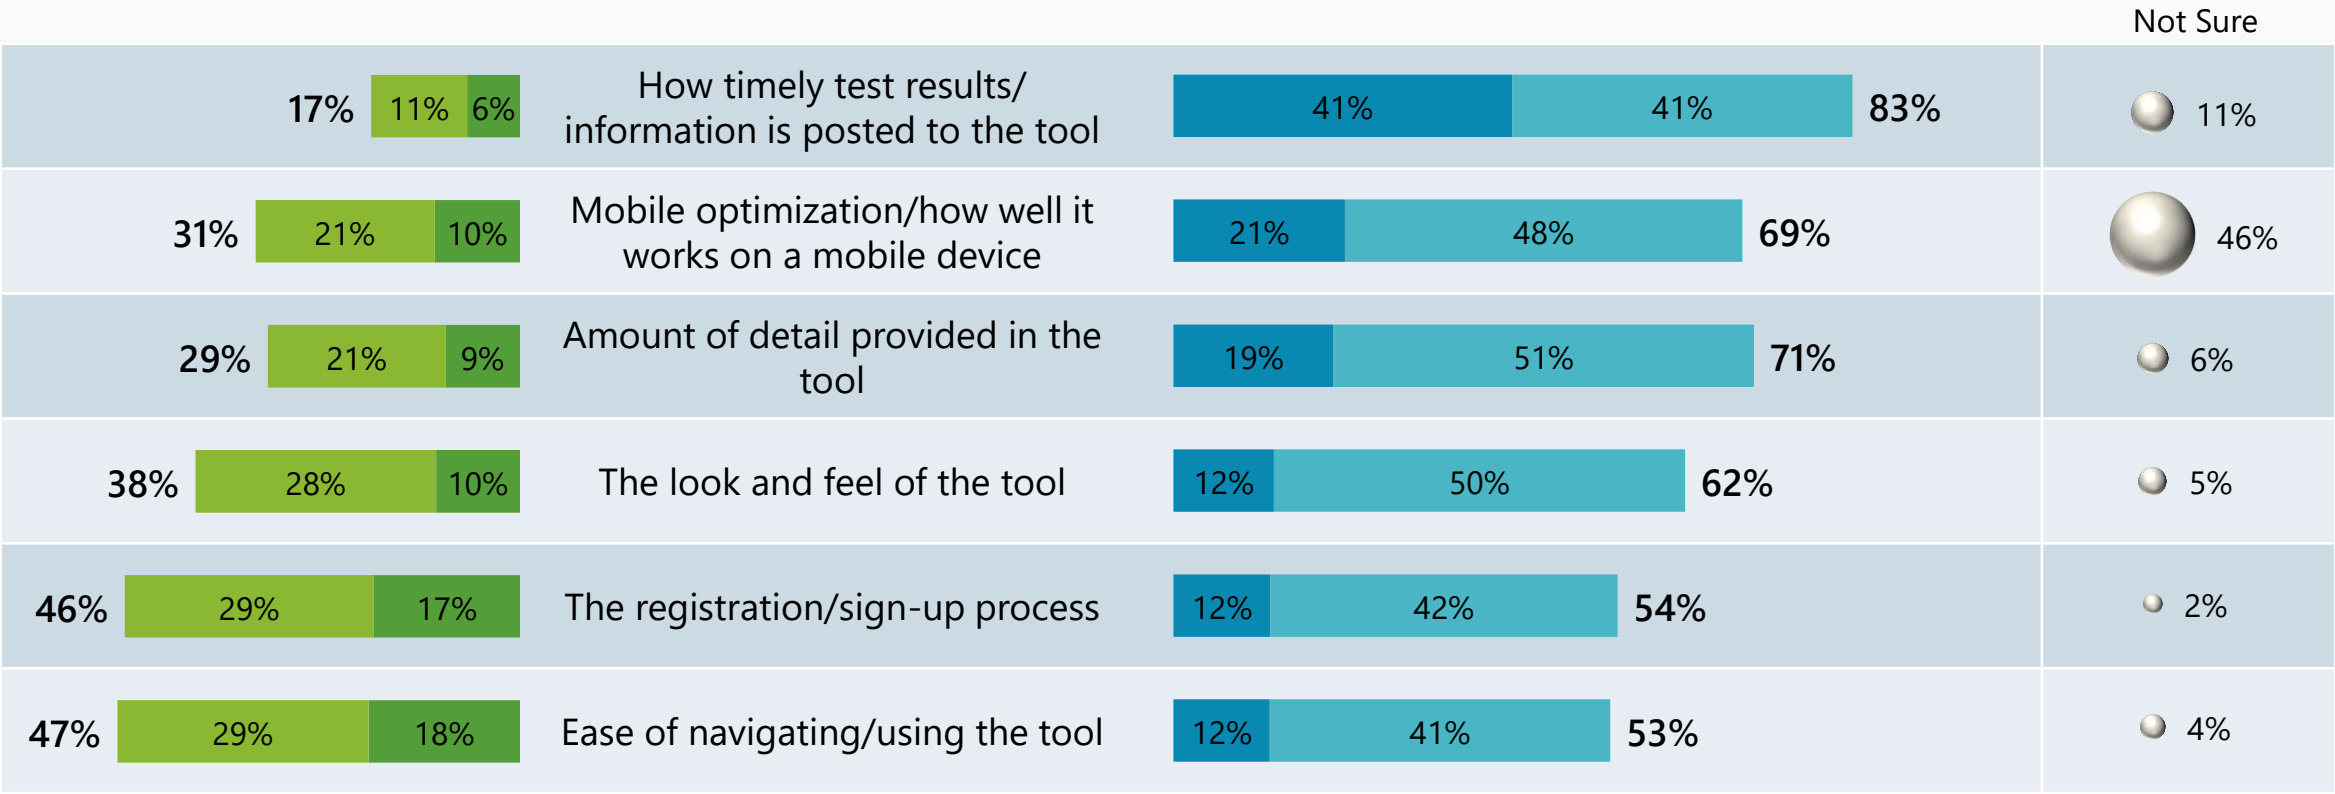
Not Sure

| | | | | | | | |
|---|---|---|---|---|---|---|---|
| 17% | 11% | 6% | How timely test results/ information is posted to the tool | 41% | 41% | 83% | 11% |
| 31% | 21% | 10% | Mobile optimization/how well it works on a mobile device | 21% | 48% | 69% | 46% |
| 29% | 21% | 9% | Amount of detail provided in the tool | 19% | 51% | 71% | 6% |
| 38% | 28% | 10% | The look and feel of the tool | 12% | 50% | 62% | 5% |
| 46% | 29% | 17% | The registration/sign-up process | 12% | 42% | 54% | 2% |
| 47% | 29% | 18% | Ease of navigating/using the tool | 12% | 41% | 53% | 4% |